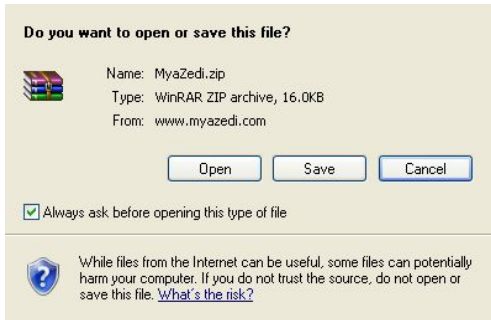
Do you want to open or save this file?

Name: MyaZedi.zip
Type: WinRAR ZIP archive, 16.0KB
From: www.myazedi.com

Open
Save
Cancel

Always ask before opening this type of file

While files from the Internet can be useful, some files can potentially harm your computer. If you do not trust the source, do not open or save this file. What's the risk?